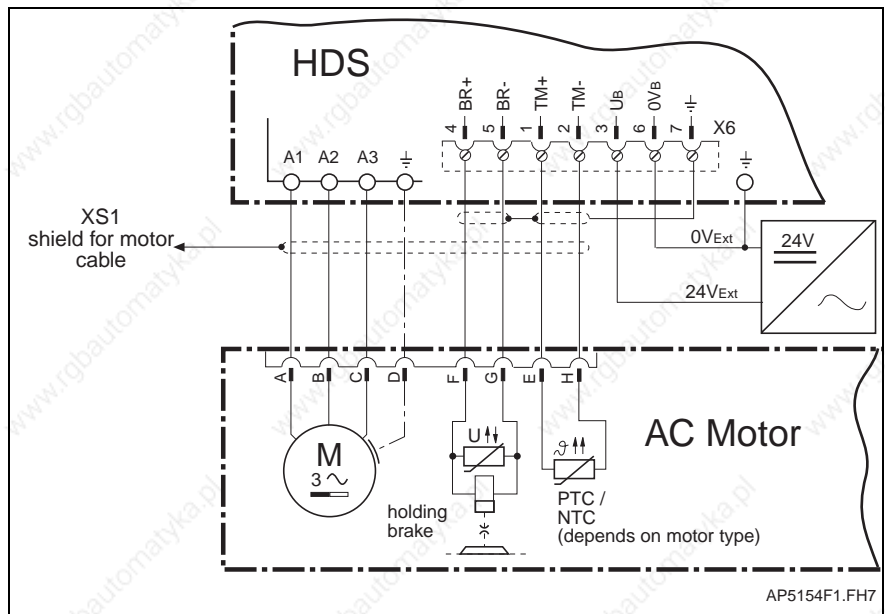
HDS

A1 A2 A3 ⏚

4 BR+ 5 BR- 1 TM+ 2 TM- 3 $U_B$ 6 $0V_B$ 7 ⏚ X6

⏚

XS1
shield for motor cable

$0V_{Ext}$

24V

$24V_{Ext}$

A B C D F G E H

M
3 ∼

U

ϑ

AC Motor

holding brake

PTC / NTC
(depends on motor type)

AP5154F1.FH7

www.rgbautomatyka.pl